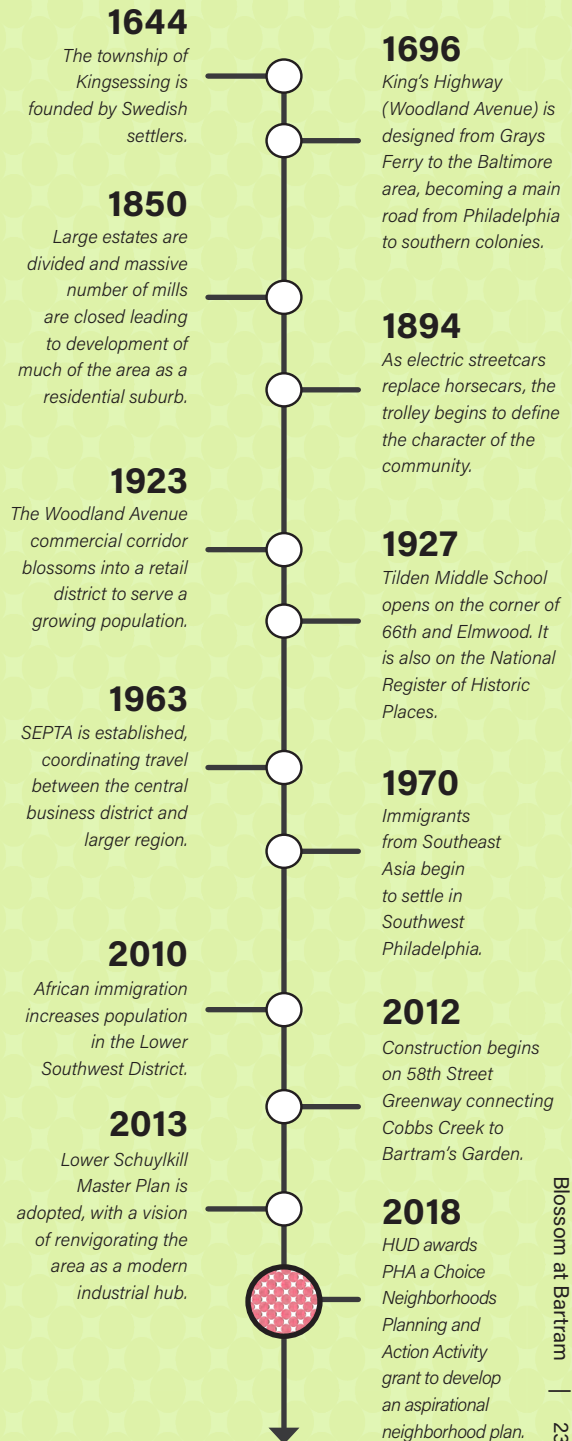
1644
The township of Kingsessing is founded by Swedish settlers.

1696
King's Highway (Woodland Avenue) is designed from Grays Ferry to the Baltimore area, becoming a main road from Philadelphia to southern colonies.

1850
Large estates are divided and massive number of mills are closed leading to development of much of the area as a residential suburb.

1894
As electric streetcars replace horsecars, the trolley begins to define the character of the community.

1923
The Woodland Avenue commercial corridor blossoms into a retail district to serve a growing population.

1927
Tilden Middle School opens on the corner of 66th and Elmwood. It is also on the National Register of Historic Places.

1963
SEPTA is established, coordinating travel between the central business district and larger region.

1970
Immigrants from Southeast Asia begin to settle in Southwest Philadelphia.

2010
African immigration increases population in the Lower Southwest District.

2012
Construction begins on 58th Street Greenway connecting Cobbs Creek to Bartram's Garden.

2013
Lower Schuylkill Master Plan is adopted, with a vision of renvigorating the area as a modern industrial hub.

2018
HUD awards PHA a Choice Neighborhoods Planning and Action Activity grant to develop an aspirational neighborhood plan.

Blossom at Bartram | 23